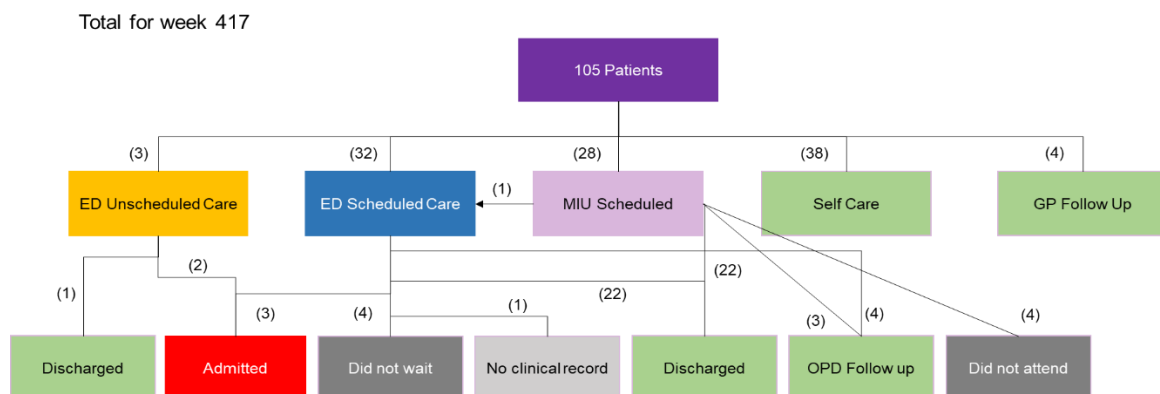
Total for week 417

105 Patients

(3)
ED Unscheduled Care

(32)
ED Scheduled Care

(1)

(28)
MIU Scheduled

(38)
Self Care

(4)
GP Follow Up

(1)
(2)
(3)
(4)
(1)
(22)
(22)
(3)
(4)
(4)

Discharged

Admitted

Did not wait

No clinical record

Discharged

OPD Follow up

Did not attend